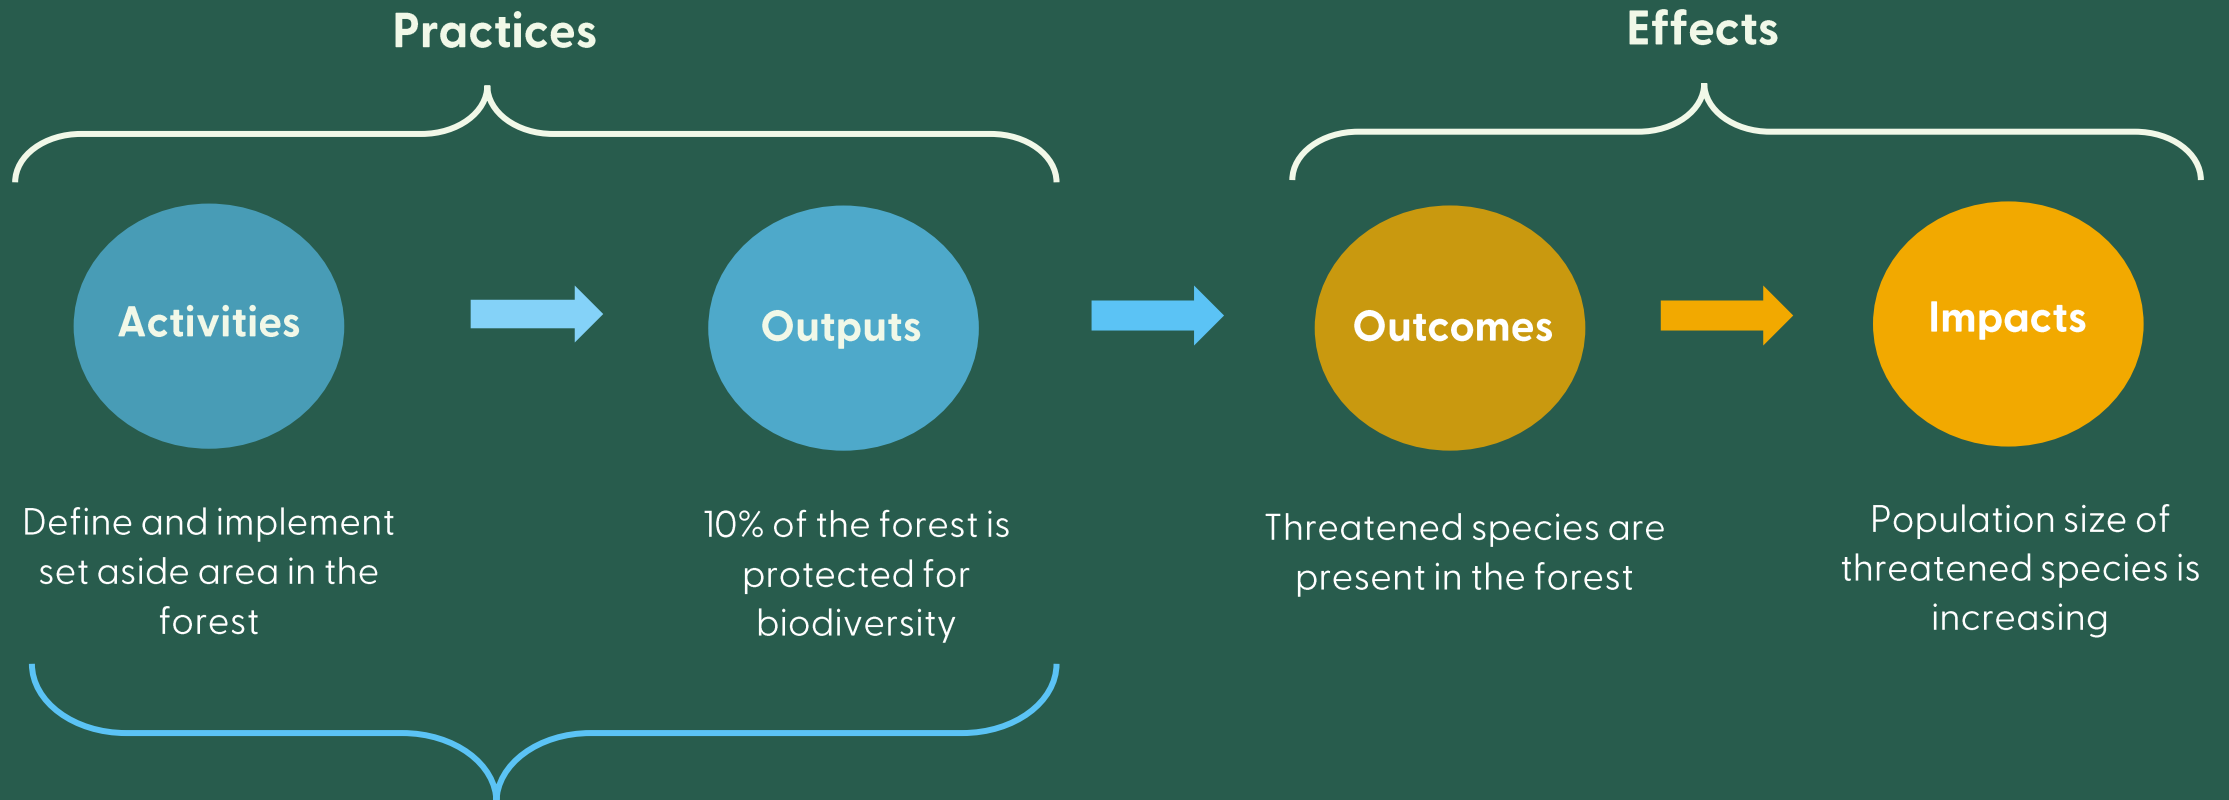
Practices

Effects

Activities

Outputs

Outcomes

Impacts

Define and implement set aside area in the forest

10% of the forest is protected for biodiversity

Threatened species are present in the forest

Population size of threatened species is increasing